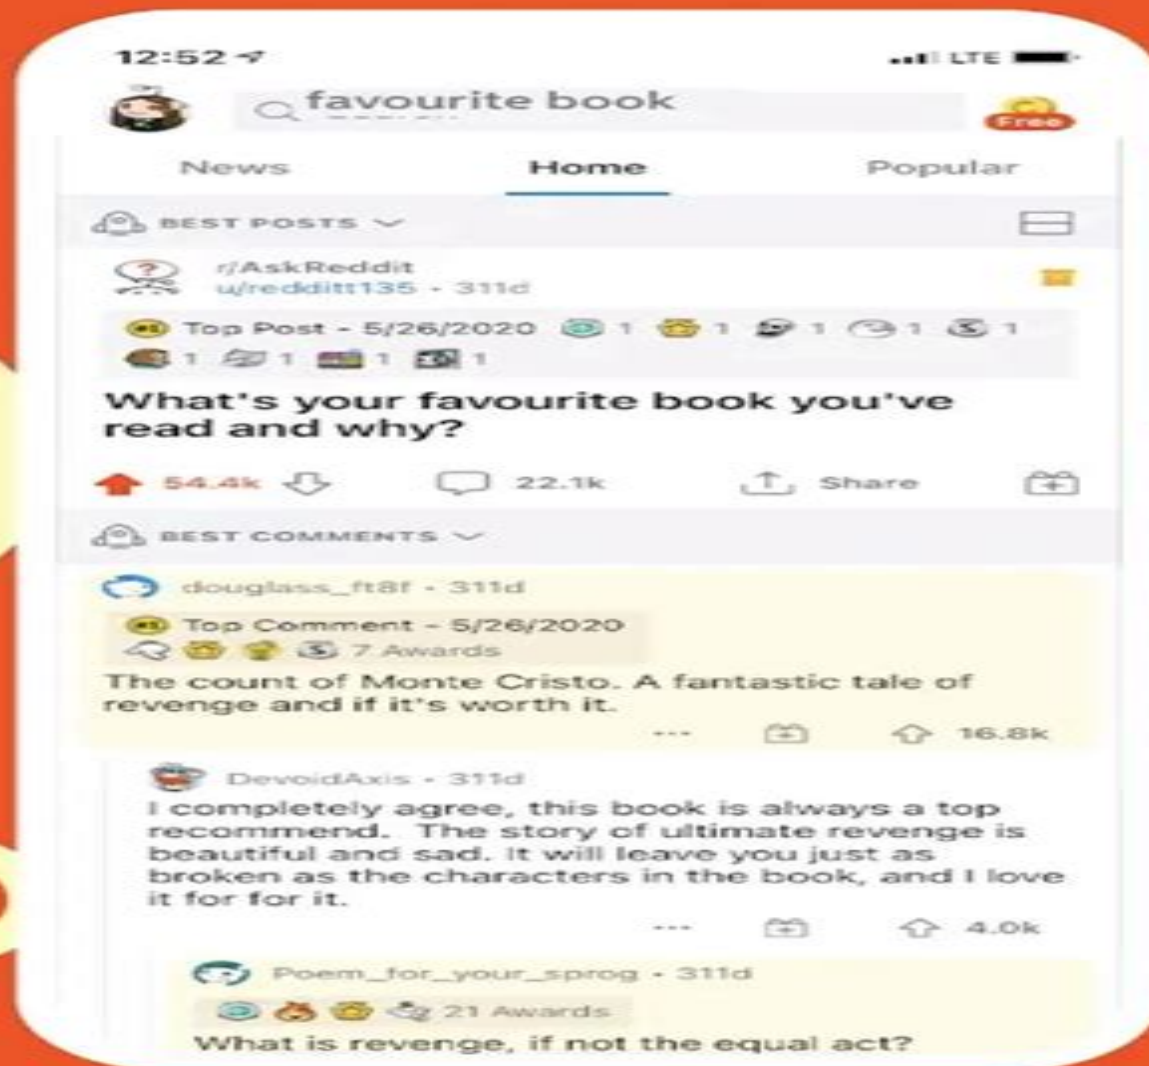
12:52

LTE

favourite book

Free

News Home Popular

BEST POSTS

r/AskReddit
u/redditt135 · 311d

Top Post - 5/26/2020 1 1 1 1 1
1 1 1 1

What's your favourite book you've read and why?

54.4k 22.1k Share

BEST COMMENTS

douglass_ft8f · 311d

Top Comment - 5/26/2020
7 Awards

The count of Monte Cristo. A fantastic tale of revenge and if it's worth it.

··· 16.8k

DevoidAxis · 311d

I completely agree, this book is always a top recommend. The story of ultimate revenge is beautiful and sad. It will leave you just as broken as the characters in the book, and I love it for for it.

··· 4.0k

Poem_for_your_sprog · 311d

21 Awards

What is revenge, if not the equal act?